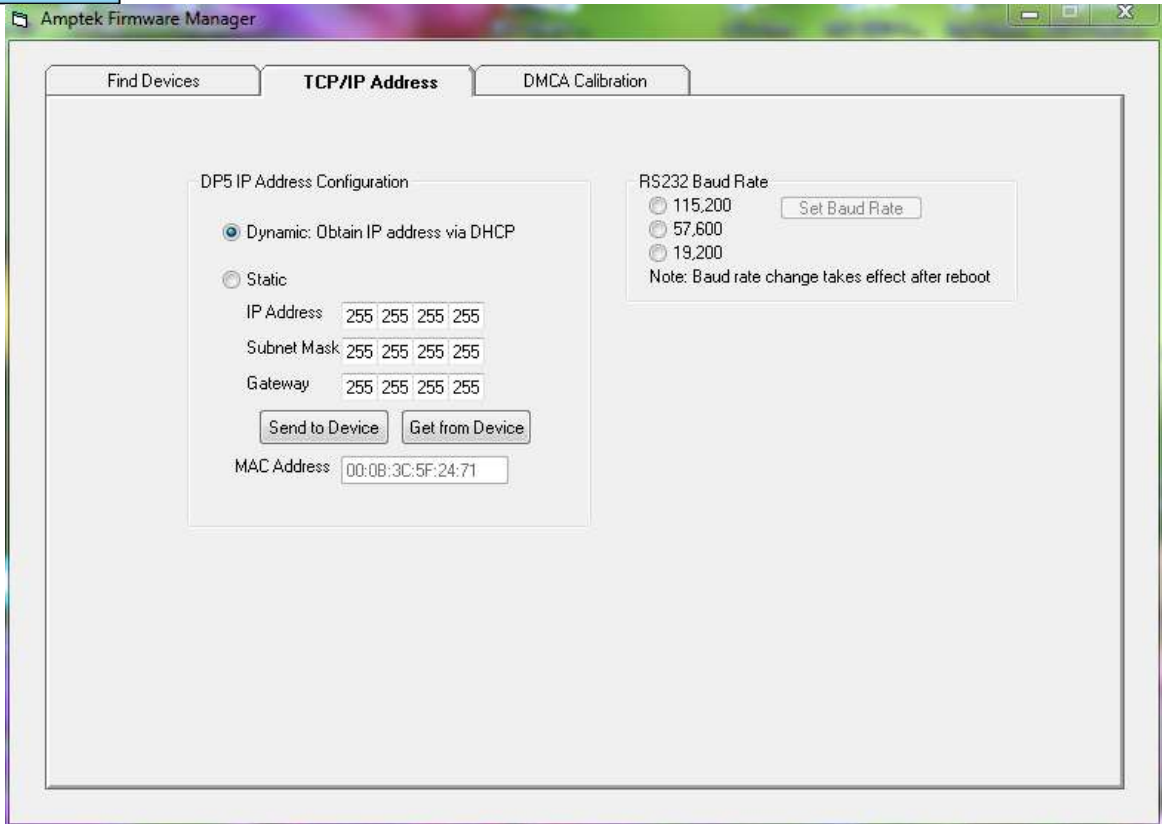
Amptek Firmware Manager

Find Devices
TCP/IP Address
DMCA Calibration

DP5 IP Address Configuration

Dynamic: Obtain IP address via DHCP

Static

IP Address 255 255 255 255

Subnet Mask 255 255 255 255

Gateway 255 255 255 255

Send to Device
Get from Device

MAC Address 00:0B:3C:5F:24:71

RS232 Baud Rate

115,200
Set Baud Rate
57,600
19,200
Note: Baud rate change takes effect after reboot